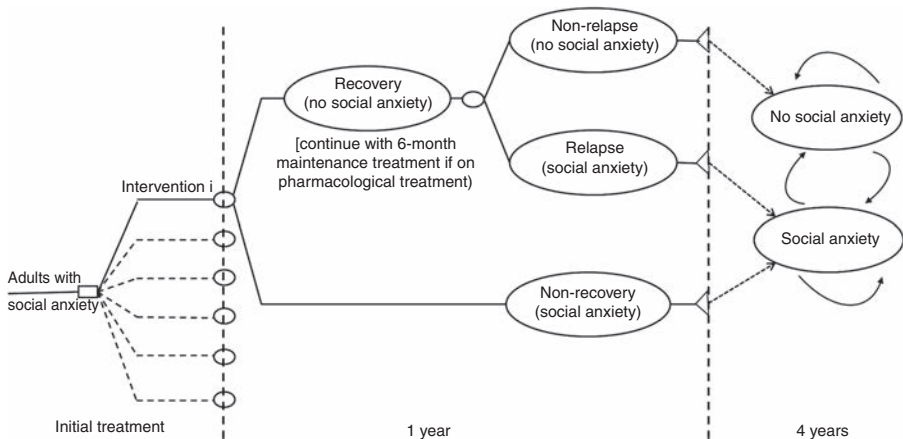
Adults with social anxiety

Intervention i

Recovery (no social anxiety)

[continue with 6-month maintenance treatment if on pharmacological treatment)

Non-relapse (no social anxiety)

Relapse (social anxiety)

Non-recovery (social anxiety)

No social anxiety

Social anxiety

Initial treatment

1 year

4 years